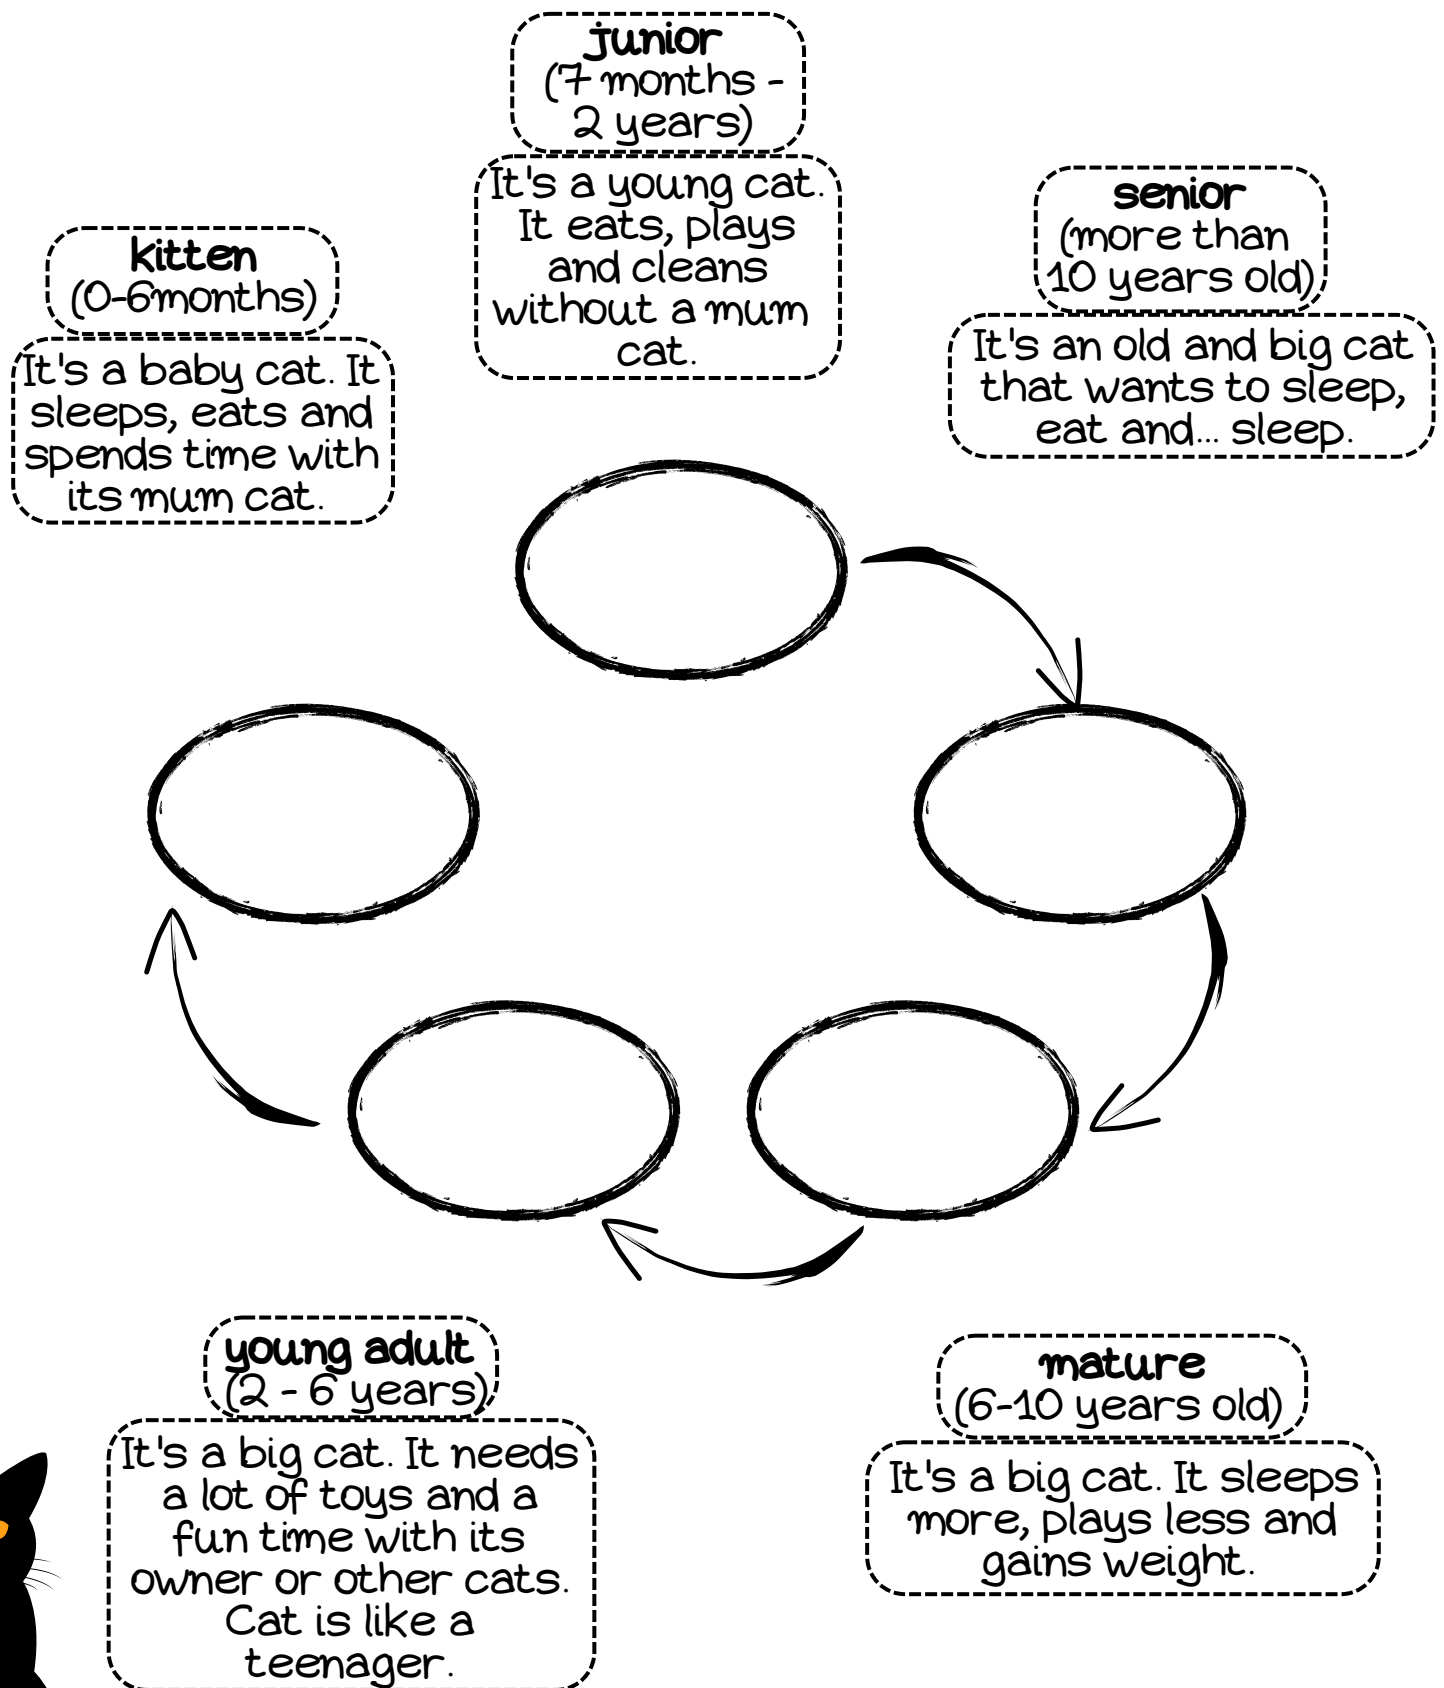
junior
(7 months - 2 years)

It's a young cat. It eats, plays and cleans without a mum cat.

senior
(more than 10 years old)

It's an old and big cat that wants to sleep, eat and... sleep.

kitten
(0-6months)

It's a baby cat. It sleeps, eats and spends time with its mum cat.

young adult
(2 - 6 years)

It's a big cat. It needs a lot of toys and a fun time with its owner or other cats. Cat is like a teenager.

mature
(6-10 years old)

It's a big cat. It sleeps more, plays less and gains weight.